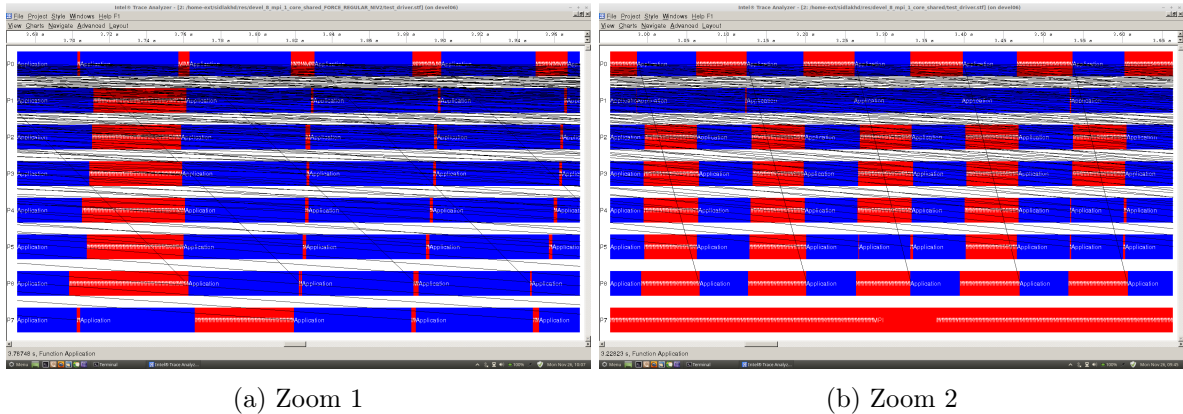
Intel® Trace Analyzer - [2: /home-ext/sidlakhd/res/devel_8_mpi_1_core_shared_FORCE_REGULAR_MIV2/test_driver.stf] (on devel06)

File Project Style Windows Help F1

View Charts Navigate Advanced Layout

3.68 s 3.70 s 3.72 s 3.74 s 3.76 s 3.78 s 3.80 s 3.82 s 3.84 s 3.86 s 3.88 s 3.90 s 3.92 s 3.94 s 3.96 s

P0 Application Application

P1 Application Application Application Application

P2 Application Application Application Application

P3 Application Application Application Application

P4 Application Application Application Application

P5 Application Application Application Application

P6 Application Application Application Application

P7 Application Application Application Application

3.78748 s, Function Application

Terminal Intel® Trace Analyz...

Mon Nov 26, 10:07

Intel® Trace Analyzer - [2: /home-ext/sidlakhd/res/devel_8_mpi_1_core_shared/test_driver.stf] (on devel06)

File Project Style Windows Help F1

View Charts Navigate Advanced Layout

1.00 s 1.05 s 1.10 s 1.15 s 1.20 s 1.25 s 1.30 s 1.35 s 1.40 s 1.45 s 1.50 s 1.55 s 1.60 s 1.65 s

P0 Application Application

P1 Application Application Application Application Application

P2 Application Application Application Application

P3 Application Application Application Application Application

P4 Application Application Application Application Application

P5 Application Application Application Application Application

P6 Application Application Application Application Application

P7

3.22823 s, Function Application

Terminal Intel® Trace Analyz...

Mon Nov 26, 09:49

(a) Zoom 1

(b) Zoom 2